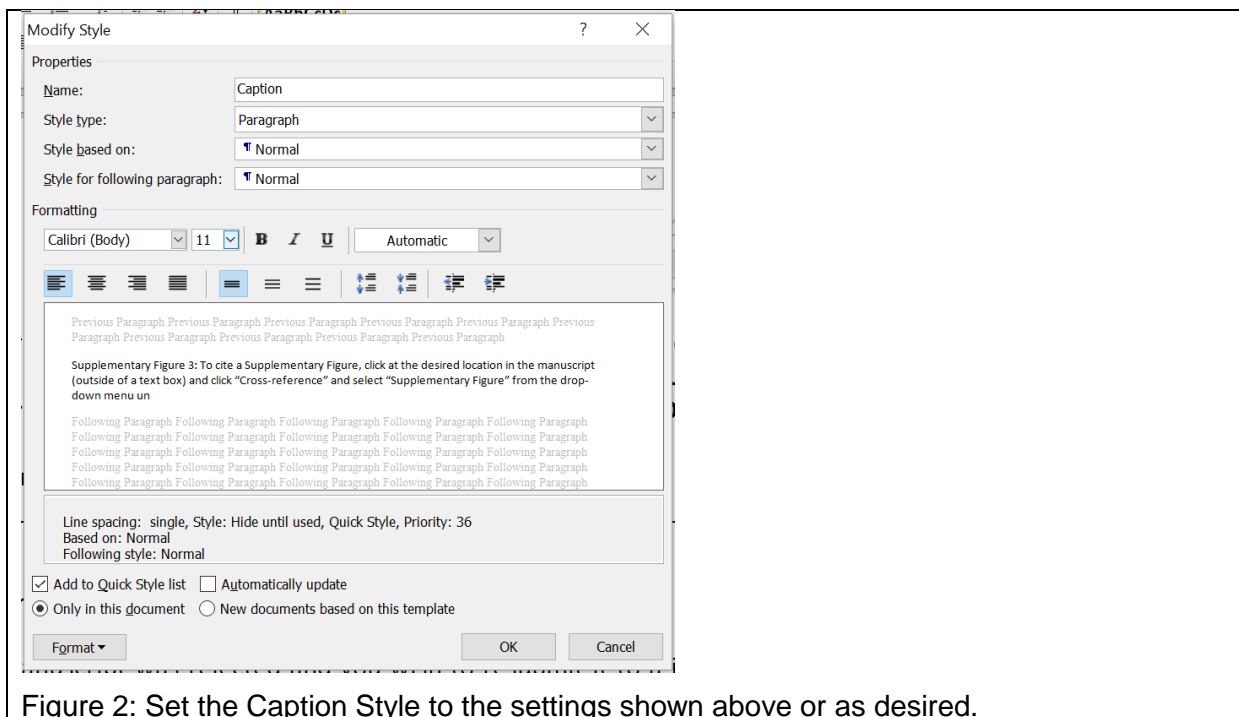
Modify Style ? ×

Properties

Name: Caption

Style type: Paragraph

Style based on: ¶ Normal

Style for following paragraph: ¶ Normal

Formatting

Calibri (Body) 11 B I U Automatic

Previous Paragraph Previous Paragraph Previous Paragraph Previous Paragraph Previous Paragraph Previous Paragraph Previous Paragraph Previous Paragraph Previous Paragraph Previous Paragraph

Supplementary Figure 3: To cite a Supplementary Figure, click at the desired location in the manuscript (outside of a text box) and click "Cross-reference" and select "Supplementary Figure" from the drop-down menu un

Following Paragraph Following Paragraph Following Paragraph Following Paragraph Following Paragraph Following Paragraph Following Paragraph Following Paragraph Following Paragraph Following Paragraph Following Paragraph Following Paragraph Following Paragraph Following Paragraph Following Paragraph Following Paragraph Following Paragraph Following Paragraph Following Paragraph Following Paragraph Following Paragraph Following Paragraph Following Paragraph Following Paragraph Following Paragraph

Line spacing: single, Style: Hide until used, Quick Style, Priority: 36
Based on: Normal
Following style: Normal

Add to Quick Style list Automatically update

Only in this document New documents based on this template

Format ▾ OK Cancel

Figure 2: Set the Caption Style to the settings shown above or as desired.